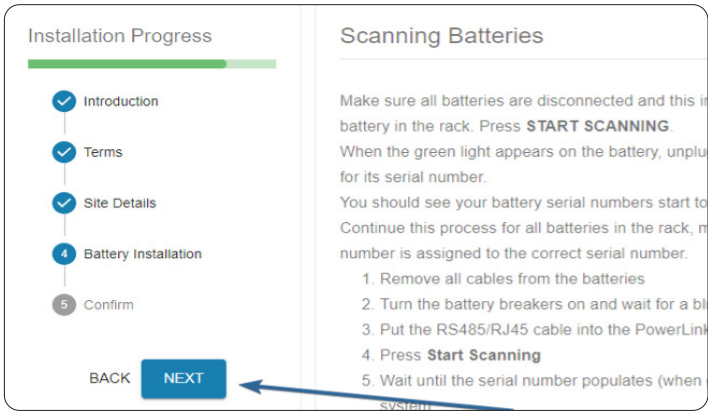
Installation Progress

Introduction

Terms

Site Details

4 Battery Installation

5 Confirm

BACK NEXT

Scanning Batteries

Make sure all batteries are disconnected and this i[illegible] battery in the rack. Press **START SCANNING**.

When the green light appears on the battery, unplu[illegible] for its serial number.

You should see your battery serial numbers start to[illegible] Continue this process for all batteries in the rack, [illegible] number is assigned to the correct serial number.

1. Remove all cables from the batteries
2. Turn the battery breakers on and wait for a bl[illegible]
3. Put the RS485/RJ45 cable into the PowerLink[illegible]
4. Press **Start Scanning**
5. Wait until the serial number populates (when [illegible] system